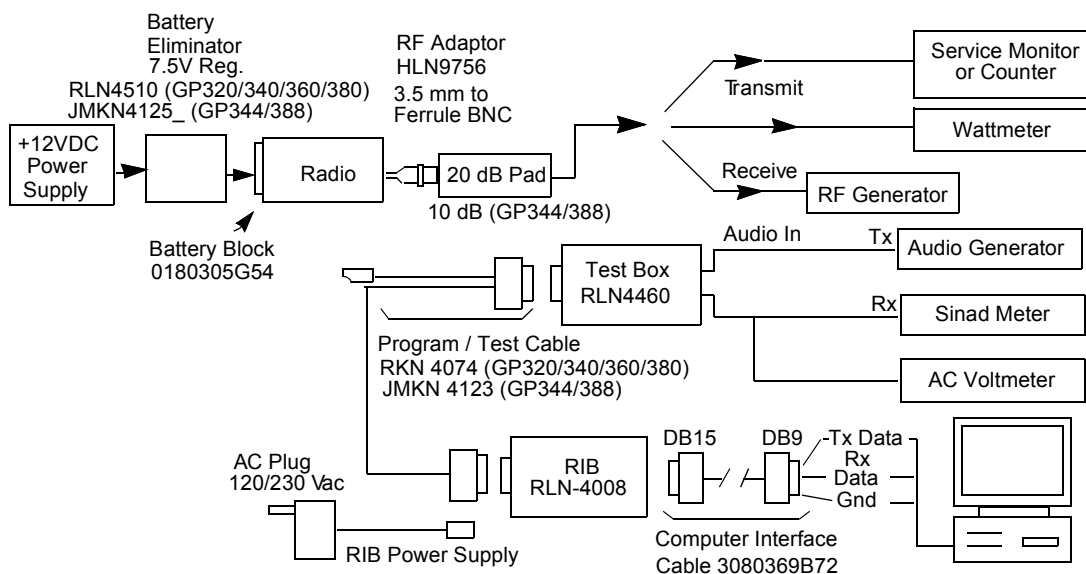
Battery Eliminator 7.5V Reg.
RLN4510 (GP320/340/360/380)
JMKN4125_ (GP344/388)

RF Adaptor
HLN9756
3.5 mm to Ferrule BNC

Transmit

Service Monitor or Counter

Wattmeter

Receive

RF Generator

+12VDC Power Supply

Radio

20 dB Pad

10 dB (GP344/388)

Battery Block
0180305G54

Audio In

Tx

Audio Generator

Test Box
RLN4460

Rx

Sinad Meter

Program / Test Cable
RKN 4074 (GP320/340/360/380)
JMKN 4123 (GP344/388)

AC Voltmeter

DB15

DB9

-Tx Data

Rx Data

Gnd

AC Plug
120/230 Vac

RIB
RLN-4008

RIB Power Supply

Computer Interface Cable 3080369B72